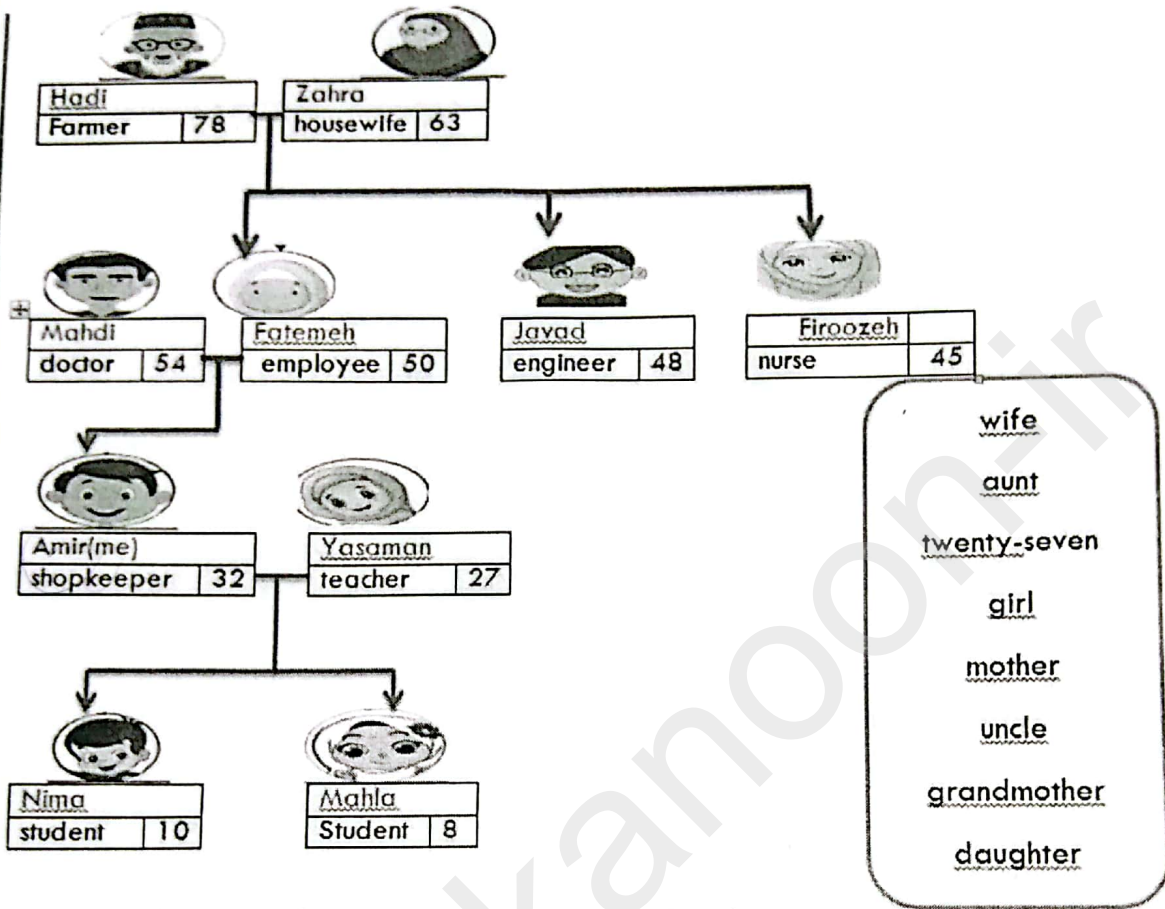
Hadi
Farmer 78

Zahra
housewife 63

Mahdi
doctor 54

Fatemeh
employee 50

Javad
engineer 48

Firoozeh
nurse 45

Amir(me)
shopkeeper 32

Yasaman
teacher 27

Nima
student 10

Mahla
Student 8

wife
aunt
twenty-seven
girl
mother
uncle
grandmother
daughter

kanoon.ir